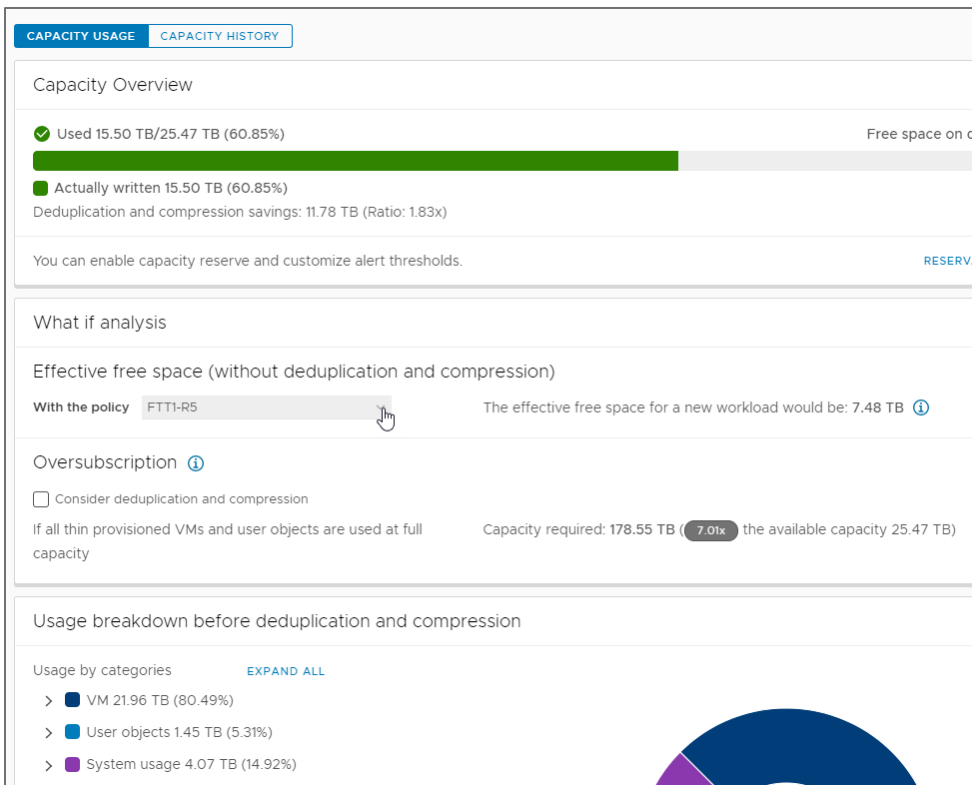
CAPACITY USAGE
CAPACITY HISTORY

Capacity Overview

Used 15.50 TB/25.47 TB (60.85%)

Free space on c

Actually written 15.50 TB (60.85%)

Deduplication and compression savings: 11.78 TB (Ratio: 1.83x)

You can enable capacity reserve and customize alert thresholds.

RESERV

What if analysis

Effective free space (without deduplication and compression)

With the policy FTT1-R5

The effective free space for a new workload would be: 7.48 TB

Oversubscription

Consider deduplication and compression

If all thin provisioned VMs and user objects are used at full capacity

Capacity required: 178.55 TB (7.01x the available capacity 25.47 TB)

Usage breakdown before deduplication and compression

Usage by categories

EXPAND ALL

VM 21.96 TB (80.49%)

User objects 1.45 TB (5.31%)

System usage 4.07 TB (14.92%)